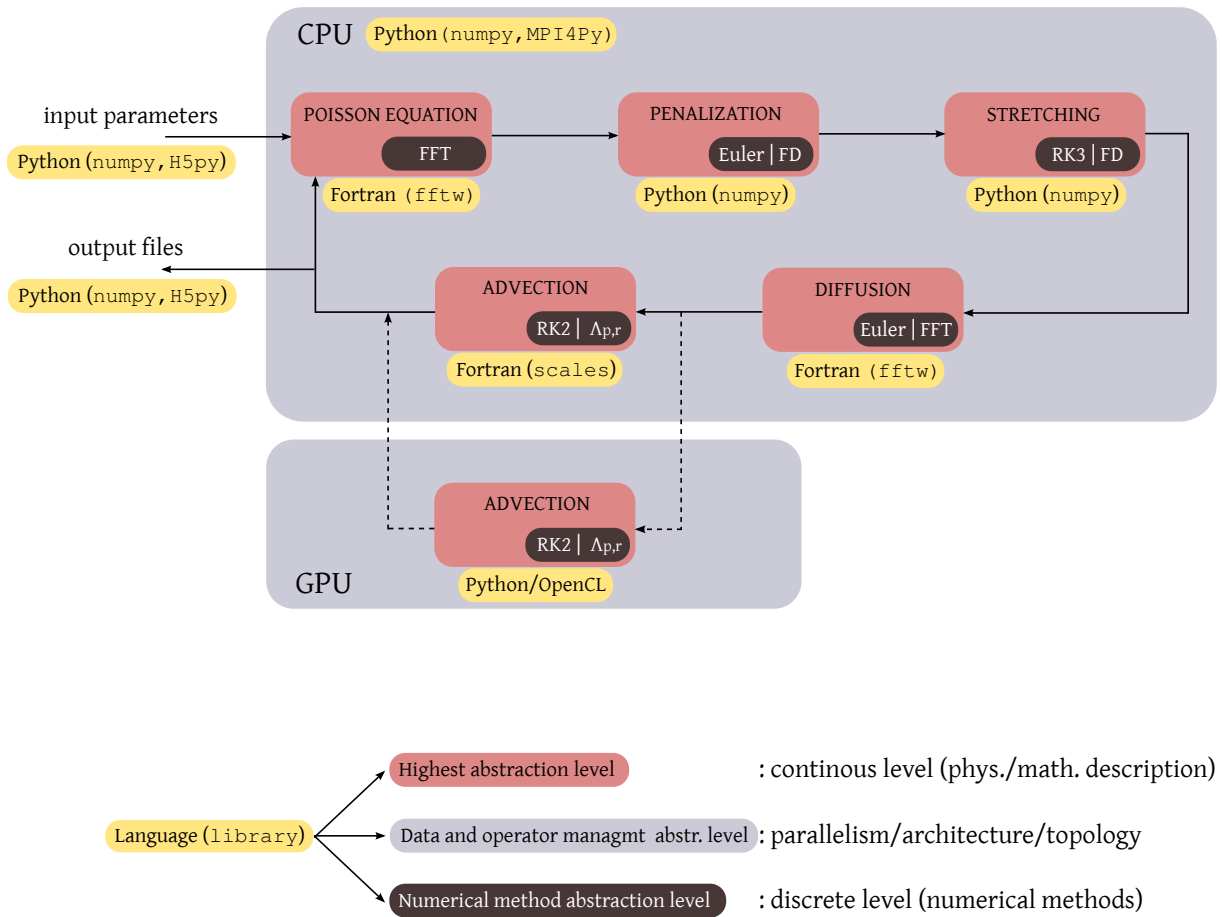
CPU Python (numpy, MPI4Py)

input parameters
Python (numpy, H5py)

POISSON EQUATION
FFT
Fortran (fftw)

PENALIZATION
Euler | FD
Python (numpy)

STRETCHING
RK3 | FD
Python (numpy)

output files
Python (numpy, H5py)

ADVECTION
RK2 | $\Lambda_{p,r}$
Fortran (scales)

DIFFUSION
Euler | FFT
Fortran (fftw)

ADVECTION
RK2 | $\Lambda_{p,r}$
Python/OpenCL

GPU

Language (library)

Highest abstraction level : continous level (phys./math. description)

Data and operator managmt abstr. level : parallelism/architecture/topology

Numerical method abstraction level : discrete level (numerical methods)